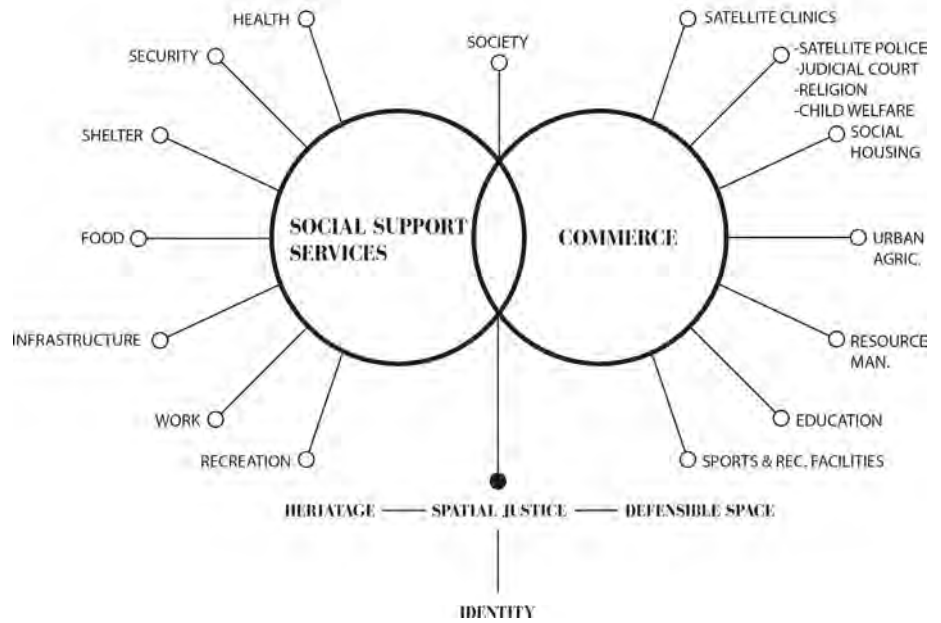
HEALTH
SECURITY
SHELTER
FOOD
INFRASTRUCTURE
WORK
RECREATION

SOCIETY

SATELLITE CLINICS
-SATELLITE POLICE
-JUDICIAL COURT
-RELIGION
-CHILD WELFARE
SOCIAL HOUSING
URBAN AGRIC.
RESOURCE MAN.
EDUCATION
SPORTS & REC. FACILITIES

SOCIAL SUPPORT SERVICES

COMMERCE

HERIATAGE — SPATIAL JUSTICE — DEFENSIBLE SPACE

IDENTITY